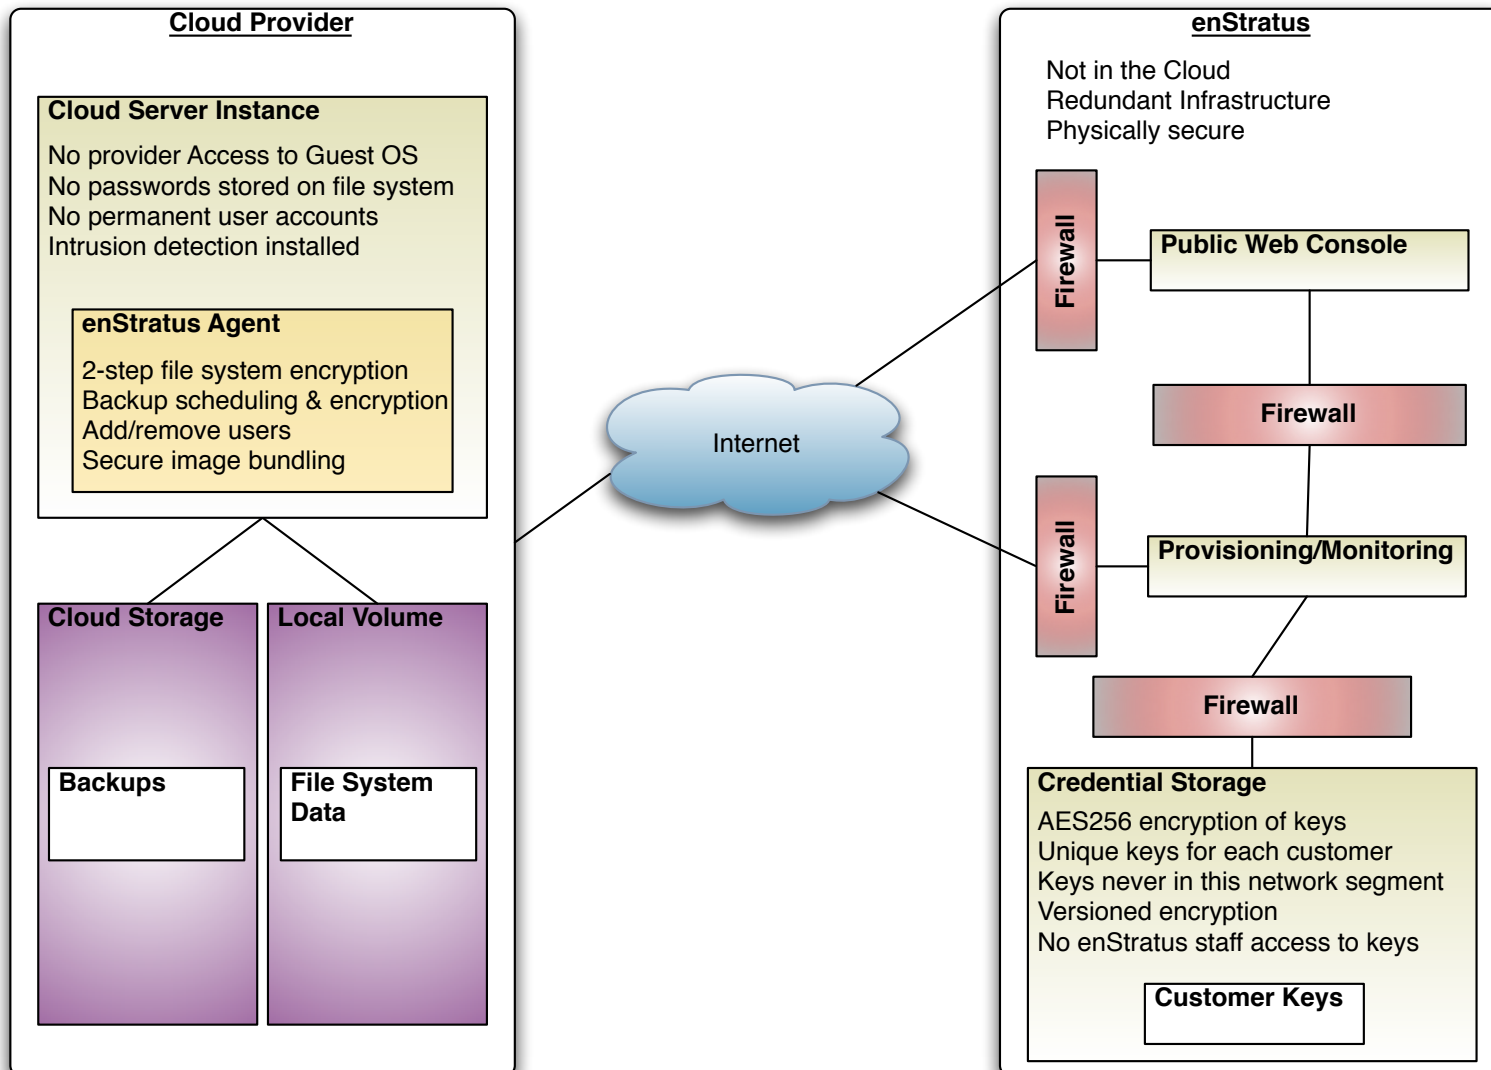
Cloud Provider

Cloud Server Instance

No provider Access to Guest OS
No passwords stored on file system
No permanent user accounts
Intrusion detection installed

enStratus Agent

2-step file system encryption
Backup scheduling & encryption
Add/remove users
Secure image bundling

Cloud Storage

Backups

Local Volume

File System Data

Internet

enStratus

Not in the Cloud
Redundant Infrastructure
Physically secure

Firewall

Public Web Console

Firewall

Firewall

Provisioning/Monitoring

Firewall

Credential Storage

AES256 encryption of keys
Unique keys for each customer
Keys never in this network segment
Versioned encryption
No enStratus staff access to keys

Customer Keys